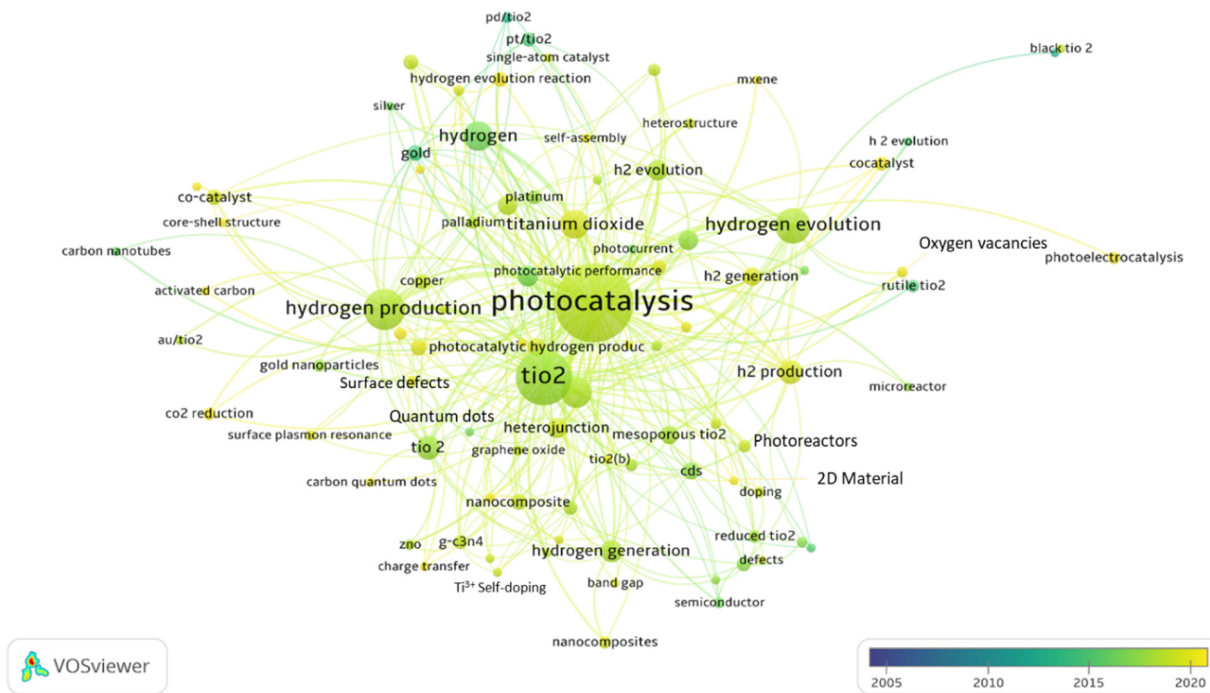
pd/tio2
pt/tio2
single-atom catalyst
hydrogen evolution reaction
black tio 2
mxene
silver
heterostructure
hydrogen
self-assembly
h 2 evolution
gold
h2 evolution
cocatalyst
co-catalyst
platinum
core-shell structure
titanium dioxide
hydrogen evolution
palladium
Oxygen vacancies
carbon nanotubes
photocurrent
photoelectrocatalysis
photocatalytic performance
h2 generation
copper
activated carbon
rutile tio2
hydrogen production
photocatalysis
au/tio2
photocatalytic hydrogen produc
gold nanoparticles
h2 production
Surface defects
tio2
microreactor
co2 reduction
Quantum dots
heterojunction
surface plasmon resonance
mesoporous tio2
Photoreactors
tio 2
graphene oxide
tio2(b)
cds
2D Material
carbon quantum dots
doping
nanocomposite
reduced tio2
zno
g-c3n4
hydrogen generation
defects
charge transfer
Ti$^{3+}$ Self-doping
band gap
semiconductor
nanocomposites
VOSviewer
2005
2010
2015
2020